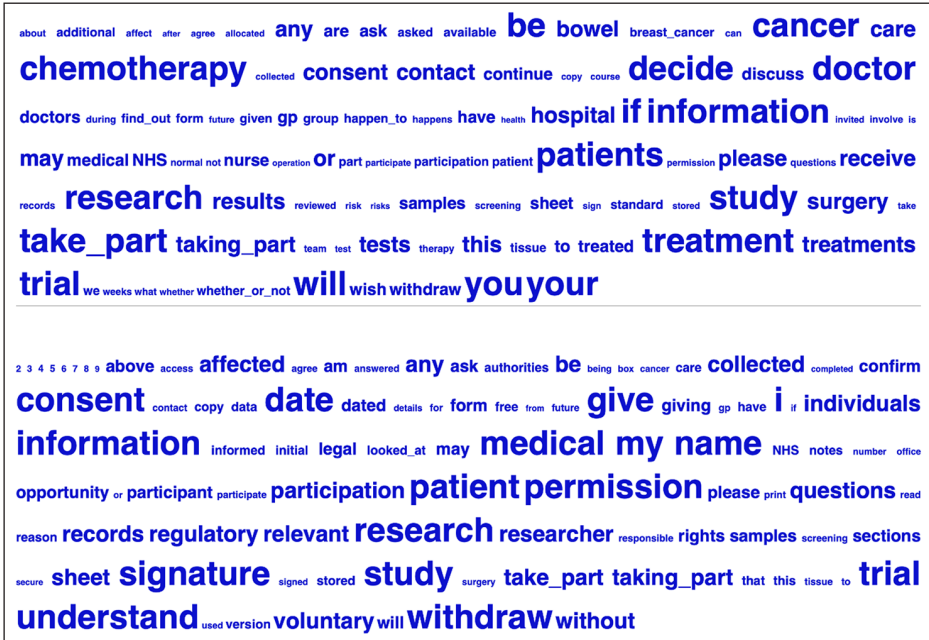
about additional affect after agree allocated any are ask asked available be bowel breast_cancer can cancer care chemotherapy collected consent contact continue copy course decide discuss doctor doctors during find_out form future given gp group happen_to happens have health hospital if information invited involve is may medical NHS normal not nurse operation or part participate participation patient patients permission please questions receive records research results reviewed risk risks samples screening sheet sign standard stored study surgery take take_part taking_part team test tests therapy this tissue to treated treatment treatments trial we weeks what whether whether_or_not will wish withdraw you your

2 3 4 5 6 7 8 9 above access affected agree am answered any ask authorities be being box cancer care collected completed confirm consent contact copy data date dated details for form free from future give giving gp have i if individuals information informed initial legal looked_at may medical my name NHS notes number office opportunity or participant participate participation patient permission please print questions read reason records regulatory relevant research researcher responsible rights samples screening sections secure sheet signature signed stored study surgery take_part taking_part that this tissue to trial understand used version voluntary will withdraw without